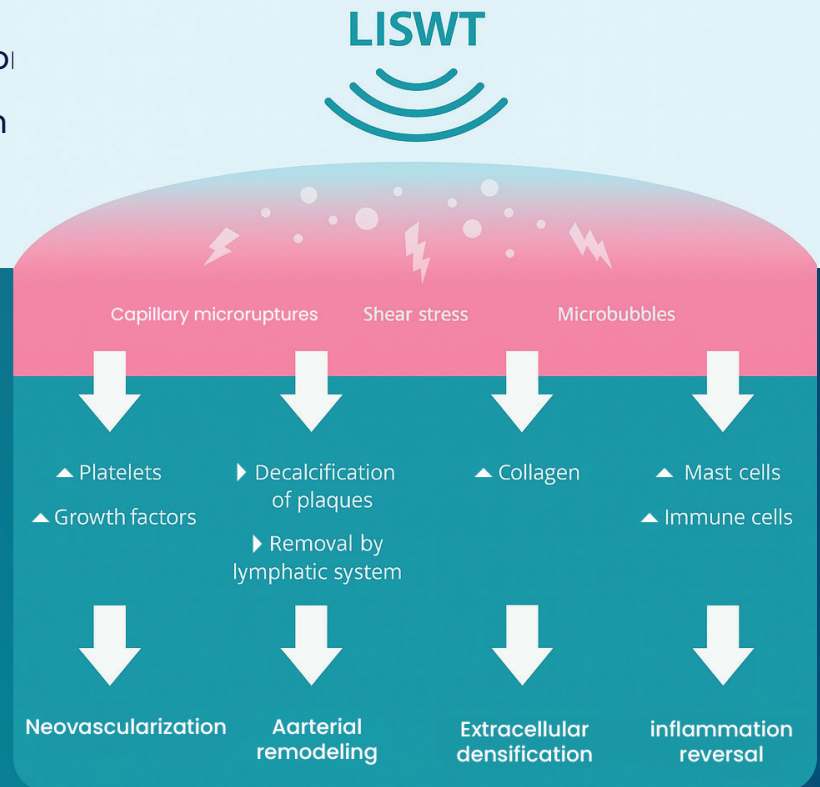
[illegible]

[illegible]

LISWT

Capillary microruptures

Shear stress

Microbubbles

▲ Platelets

▲ Growth factors

▶ Decalcification of plaques

▶ Removal by lymphatic system

▲ Collagen

▲ Mast cells

▲ Immune cells

Neovascularization

Aarterial remodeling

Extracellular densification

inflammation reversal